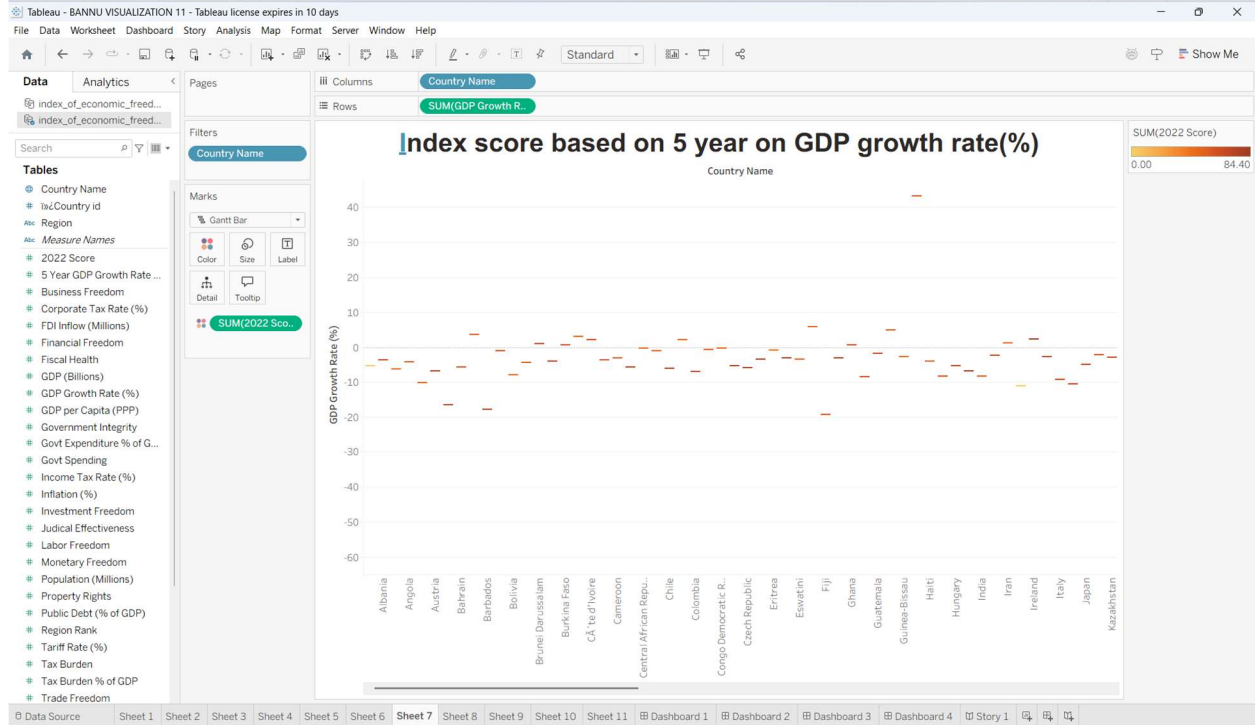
Tableau - BANNU VISUALIZATION 11 - Tableau license expires in 10 days

File Data Worksheet Dashboard Story Analysis Map Format Server Window Help

Standard

Show Me

Data Analytics

index_of_economic_freed...
index_of_economic_freed...

Search

Tables

Country Name
Country id
Region
Measure Names
2022 Score
5 Year GDP Growth Rate ...
Business Freedom
Corporate Tax Rate (%)
FDI Inflow (Millions)
Financial Freedom
Fiscal Health
GDP (Billions)
GDP Growth Rate (%)
GDP per Capita (PPP)
Government Integrity
Govt Expenditure % of G...
Govt Spending
Income Tax Rate (%)
Inflation (%)
Investment Freedom
Judical Effectiveness
Labor Freedom
Monetary Freedom
Population (Millions)
Property Rights
Public Debt (% of GDP)
Region Rank
Tariff Rate (%)
Tax Burden
Tax Burden % of GDP
Trade Freedom

Pages

Filters

Country Name

Marks

Gantt Bar

Color Size Label

Detail Tooltip

SUM(2022 Sco..

Columns Country Name

Rows SUM(GDP Growth R..

Index score based on 5 year on GDP growth rate(%)

Country Name

GDP Growth Rate (%)

40
30
20
10
0
-10
-20
-30
-40
-50
-60

Albania
Angola
Austria
Bahrain
Barbados
Bolivia
Brunei Darussalam
Burkina Faso
CÃ´te d'Ivoire
Cameroon
Central African Repu...
Chile
Colombia
Congo Democratic R...
Czech Republic
Eritrea
Eswatini
Fiji
Ghana
Guatemala
Guinea-Bissau
Haiti
Hungary
India
Iran
Ireland
Italy
Japan
Kazakhstan

SUM(2022 Score)

0.00 84.40

Data Source Sheet 1 Sheet 2 Sheet 3 Sheet 4 Sheet 5 Sheet 6 Sheet 7 Sheet 8 Sheet 9 Sheet 10 Sheet 11 Dashboard 1 Dashboard 2 Dashboard 3 Dashboard 4 Story 1